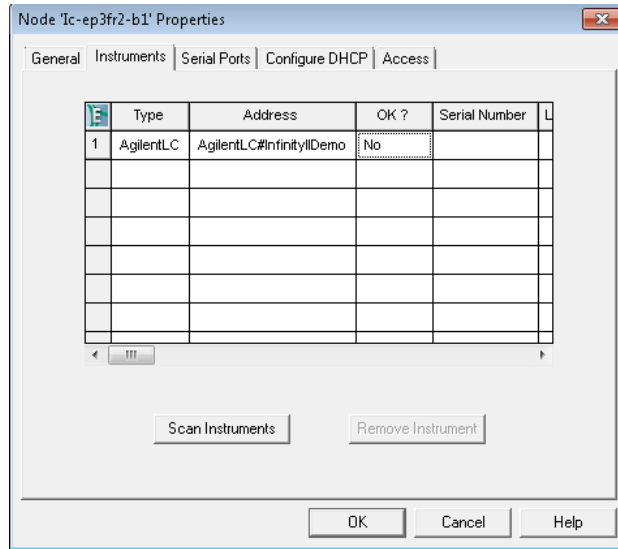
Node 'lc-ep3fr2-b1' Properties

General | Instruments | Serial Ports | Configure DHCP | Access

|  | Type | Address | OK ? | Serial Number | L |
|---|---|---|---|---|---|
| 1 | AgilentLC | AgilentLC#InfinityIIDemo | No |  |  |
|  |  |  |  |  |  |
|  |  |  |  |  |  |
|  |  |  |  |  |  |
|  |  |  |  |  |  |
|  |  |  |  |  |  |
|  |  |  |  |  |  |
|  |  |  |  |  |  |

Scan Instruments

Remove Instrument

OK

Cancel

Help